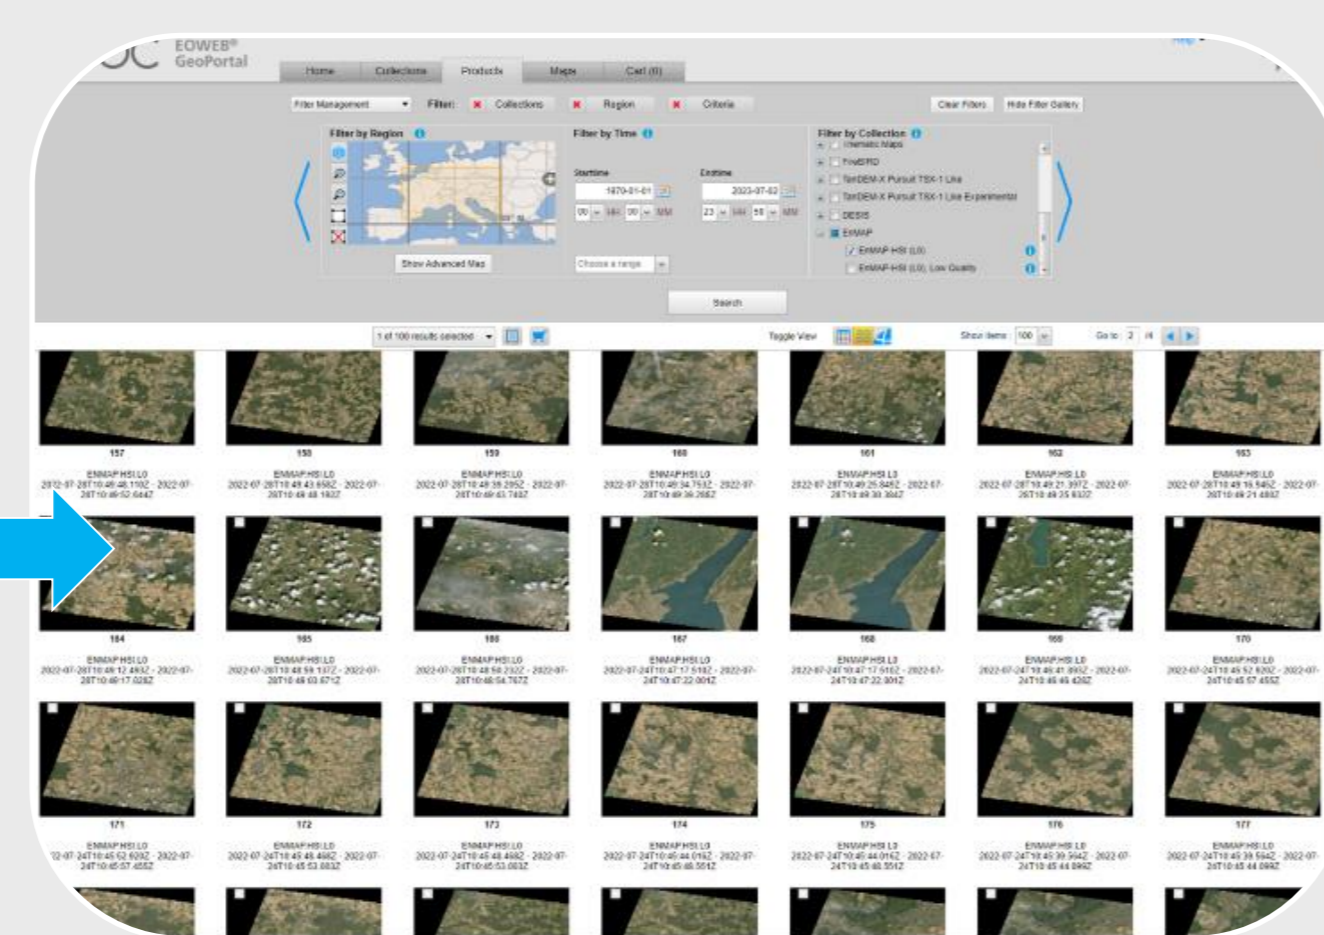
EOWEB®
GeoPortal

Home | Collections | Products | Maps | Cart (0)

Filter Management
Filter: Collections | Region | Criteria
Clear Filters | Hide Filter Gallery

Filter by Region
Show Advanced Map

Filter by Time
Starttime
1970-01-01
00 HH 00 MM
Endtime
2023-07-02
23 HH 59 MM
Choose a range

Filter by Collection
Thematic Maps
FireBIRD
TanDEM-X Pursuit TSX-1 Lite
TanDEM-X Pursuit TSX-1 Lite Experimental
DESIS
EnMAP
EnMAP HSI (L0)
EnMAP HSI (L0), Low Quality

Search

1 of 100 results selected
Toggle View
Show items: 100
Go to: 2 /4

157
ENMAP.HSI.L0
2022-07-28T10:49:48.110Z - 2022-07-28T10:49:52.644Z

158
ENMAP.HSI.L0
2022-07-28T10:49:43.658Z - 2022-07-28T10:49:48.182Z

159
ENMAP.HSI.L0
2022-07-28T10:49:39.295Z - 2022-07-28T10:49:43.748Z

160
ENMAP.HSI.L0
2022-07-28T10:49:34.753Z - 2022-07-28T10:49:39.268Z

161
ENMAP.HSI.L0
2022-07-28T10:49:25.845Z - 2022-07-28T10:49:30.304Z

162
ENMAP.HSI.L0
2022-07-28T10:49:21.397Z - 2022-07-28T10:49:25.832Z

163
ENMAP.HSI.L0
2022-07-28T10:49:16.945Z - 2022-07-28T10:49:21.480Z

164
ENMAP.HSI.L0
2022-07-28T10:49:12.489Z - 2022-07-28T10:49:17.028Z

165
ENMAP.HSI.L0
2022-07-28T10:48:59.137Z - 2022-07-28T10:49:03.671Z

166
ENMAP.HSI.L0
2022-07-28T10:48:50.232Z - 2022-07-28T10:48:54.767Z

167
ENMAP.HSI.L0
2022-07-24T10:47:17.518Z - 2022-07-24T10:47:22.001Z

168
ENMAP.HSI.L0
2022-07-24T10:47:17.516Z - 2022-07-24T10:47:22.001Z

169
ENMAP.HSI.L0
2022-07-24T10:46:41.890Z - 2022-07-24T10:46:46.426Z

170
ENMAP.HSI.L0
2022-07-24T10:45:52.920Z - 2022-07-24T10:45:57.455Z

171
ENMAP.HSI.L0
22-07-24T10:45:52.920Z - 2022-07-24T10:45:57.455Z

172
ENMAP.HSI.L0
2022-07-24T10:45:48.448Z - 2022-07-24T10:45:53.983Z

173
ENMAP.HSI.L0
2022-07-24T10:45:48.468Z - 2022-07-24T10:45:53.003Z

174
ENMAP.HSI.L0
2022-07-24T10:45:44.016Z - 2022-07-24T10:45:48.551Z

175
ENMAP.HSI.L0
2022-07-24T10:45:44.016Z - 2022-07-24T10:45:48.551Z

176
ENMAP.HSI.L0
2022-07-24T10:45:39.564Z - 2022-07-24T10:45:44.099Z

177
ENMAP.HSI.L0
2022-07-24T10:45:39.564Z - 2022-07-24T10:45:44.099Z